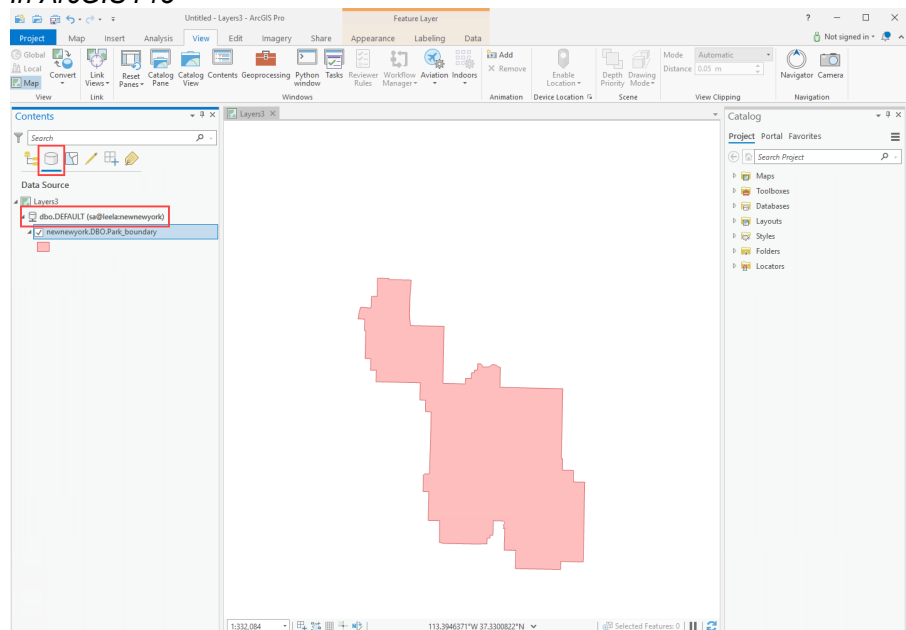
in ArcGIS Pro

Untitled - Layers3 - ArcGIS Pro

Feature Layer

? — □ ×

Project Map Insert Analysis View Edit Imagery Share Appearance Labeling Data

Not signed in

Global Local Map Convert Link Views Reset Panes Catalog Pane Catalog View Contents Geoprocessing Python window Tasks Reviewer Rules Workflow Manager Aviation Indoors Add Remove Enable Location Depth Priority Drawing Mode Mode Automatic Distance 0.05 m Navigator Camera

View Link Windows Animation Device Location Scene View Clipping Navigation

Contents

Search

Data Source

Layers3

dbo.DEFAULT (sa@leela:newnewyork)

newnewyork.DBO.Park_boundary

Layers3 ×

Catalog

Project Portal Favorites

Search Project

Maps
Toolboxes
Databases
Layouts
Styles
Folders
Locators

1:332,084

113.3946371°W 37.3300822°N

Selected Features: 0